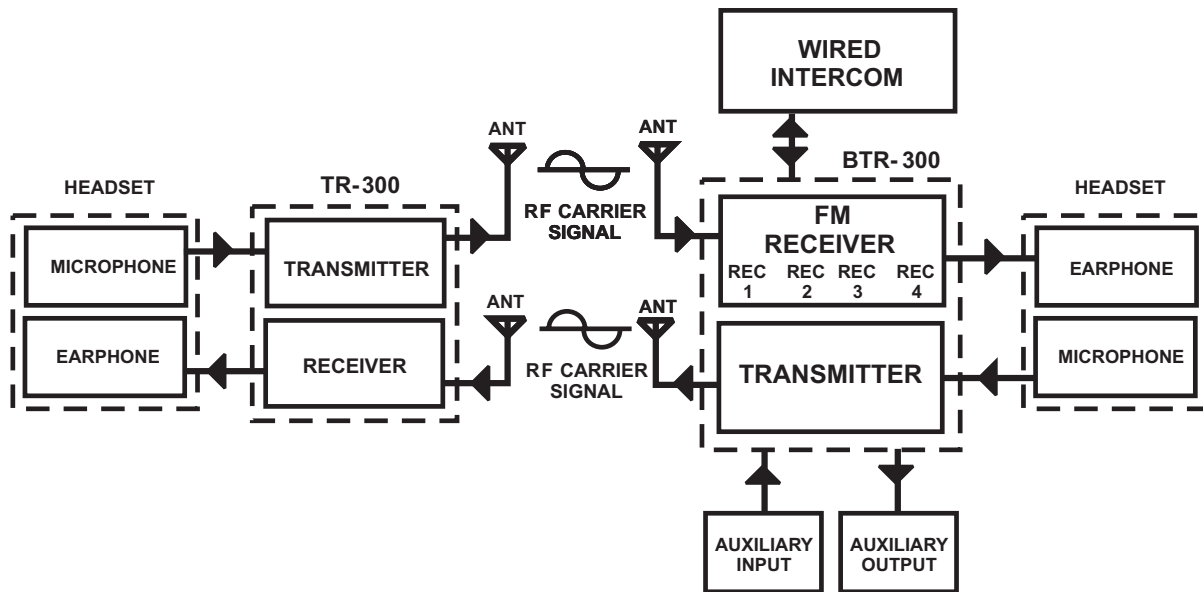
WIRED INTERCOM

ANT

ANT

BTR-300

HEADSET

TR-300

HEADSET

MICROPHONE

TRANSMITTER

RF CARRIER SIGNAL

FM RECEIVER

REC 1

REC 2

REC 3

REC 4

EARPHONE

ANT

ANT

EARPHONE

RECEIVER

RF CARRIER SIGNAL

TRANSMITTER

MICROPHONE

AUXILIARY INPUT

AUXILIARY OUTPUT